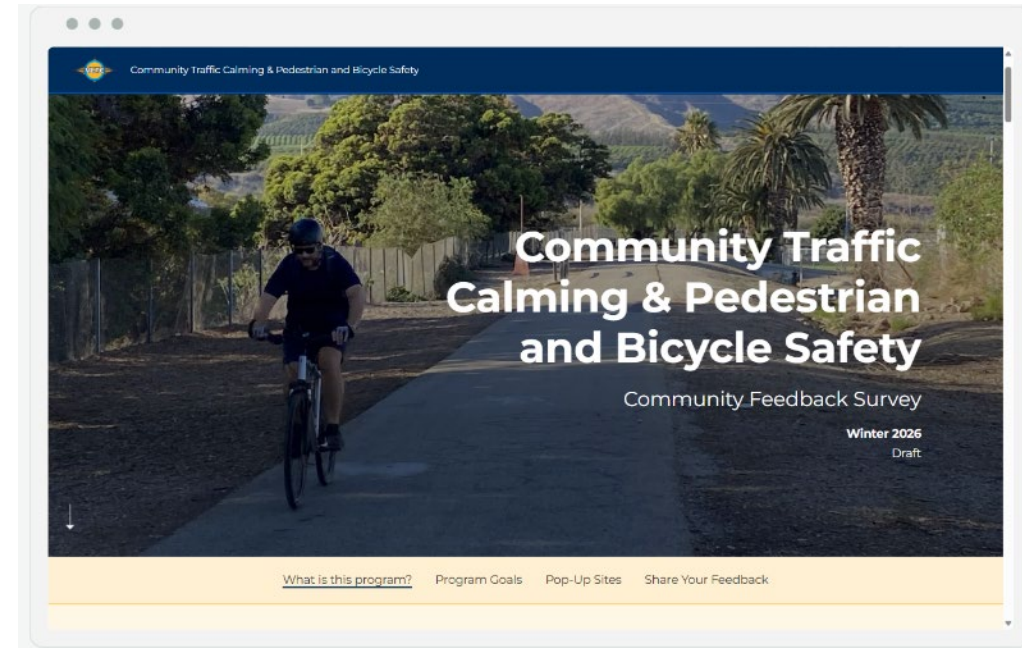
Community Traffic Calming & Pedestrian and Bicycle Safety

Community Traffic Calming & Pedestrian and Bicycle Safety

Community Feedback Survey

Winter 2026
Draft

What is this program? Program Goals Pop-Up Sites Share Your Feedback